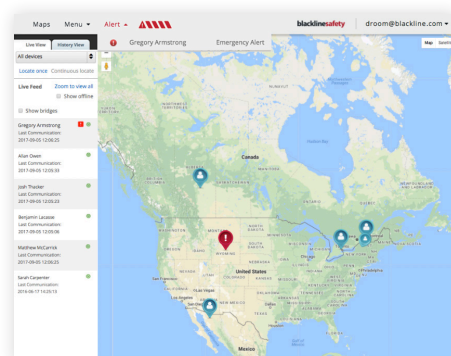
Maps Menu ▾ Alert ▴

blacklinesafety droom@blackline.com ▾

Live View History View

All devices

Locate once Continuous locate

Live Feed Zoom to view all

Show offline

Show bridges

Gregory Armstrong Emergency Alert

Gregory Armstrong
Last Communication:
2017-09-05 12:06:25

Allan Owen
Last Communication:
2017-09-05 12:05:33

Josh Thacker
Last Communication:
2017-09-05 12:05:29

Benjamin Lacasse
Last Communication:
2017-09-05 12:05:06

Matthew McCarrick
Last Communication:
2017-09-05 12:06:25

Sarah Carpenter
Last Communication:
2016-06-17 14:20:15

Map Satelli

Canada

United States

Mexico

Los Angeles